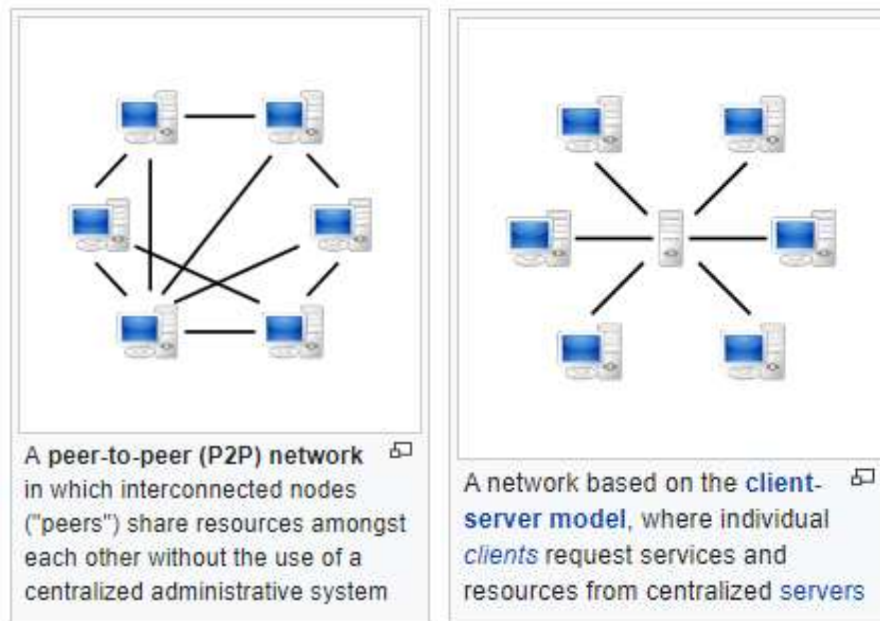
A peer-to-peer (P2P) network in which interconnected nodes ("peers") share resources amongst each other without the use of a centralized administrative system

A network based on the client-server model, where individual clients request services and resources from centralized servers